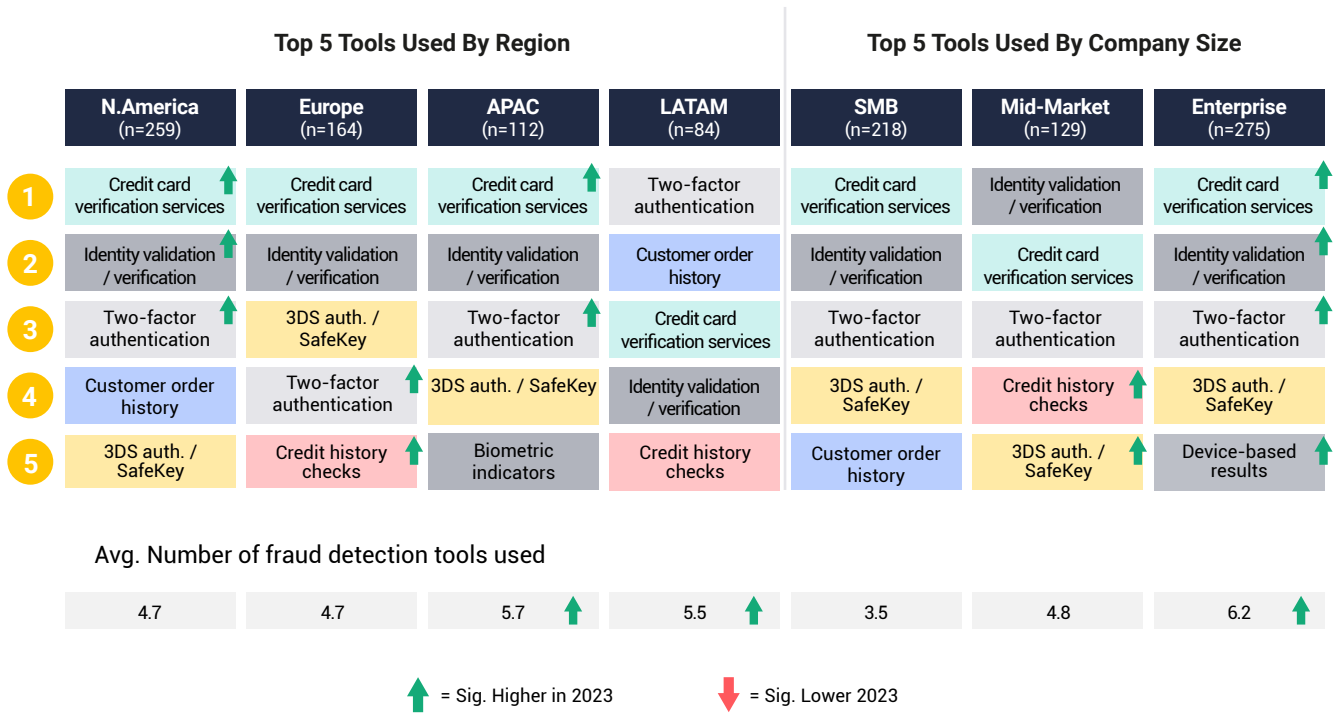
Top 5 Tools Used By Region

Top 5 Tools Used By Company Size

| | N.America (n=259) | Europe (n=164) | APAC (n=112) | LATAM (n=84) | SMB (n=218) | Mid-Market (n=129) | Enterprise (n=275) |
|---|---|---|---|---|---|---|---|
| 1 | Credit card verification services | Credit card verification services | Credit card verification services | Two-factor authentication | Credit card verification services | Identity validation / verification | Credit card verification services |
| 2 | Identity validation / verification | Identity validation / verification | Identity validation / verification | Customer order history | Identity validation / verification | Credit card verification services | Identity validation / verification |
| 3 | Two-factor authentication | 3DS auth. / SafeKey | Two-factor authentication | Credit card verification services | Two-factor authentication | Two-factor authentication | Two-factor authentication |
| 4 | Customer order history | Two-factor authentication | 3DS auth. / SafeKey | Identity validation / verification | 3DS auth. / SafeKey | Credit history checks | 3DS auth. / SafeKey |
| 5 | 3DS auth. / SafeKey | Credit history checks | Biometric indicators | Credit history checks | Customer order history | 3DS auth. / SafeKey | Device-based results |

Avg. Number of fraud detection tools used

| 4.7 | 4.7 | 5.7 | 5.5 | 3.5 | 4.8 | 6.2 |
|---|---|---|---|---|---|---|

= Sig. Higher in 2023 = Sig. Lower 2023